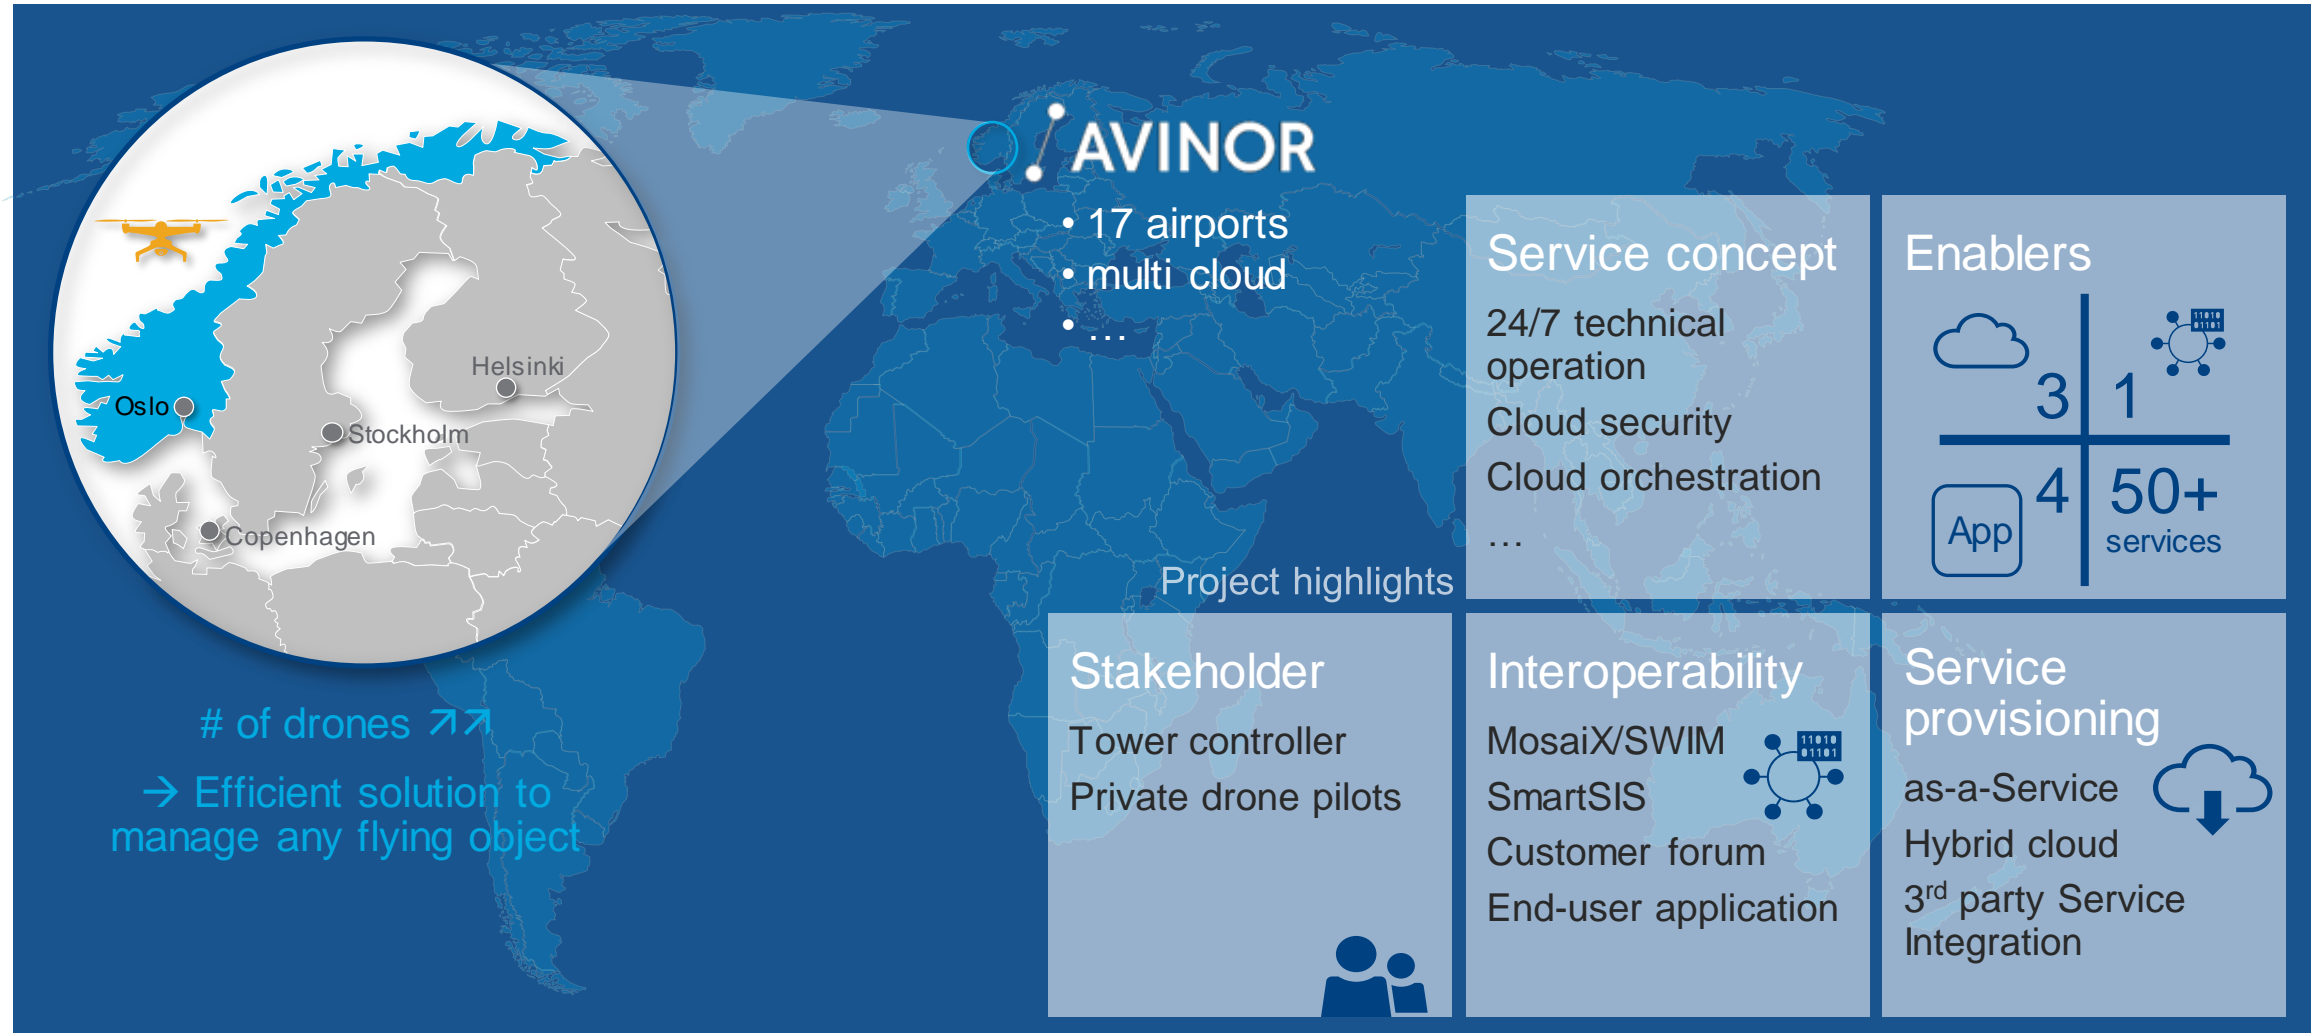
Helsinki

Oslo

Stockholm

Copenhagen

AVINOR

• 17 airports
• multi cloud
• …

# of drones ↗↗

→ Efficient solution to manage any flying object

Project highlights

Service concept

24/7 technical operation

Cloud security

Cloud orchestration

…

Enablers

3

1

4

App

50+ services

Stakeholder

Tower controller

Private drone pilots

Interoperability

MosaiX/SWIM

SmartSIS

Customer forum

End-user application

Service provisioning

as-a-Service

Hybrid cloud

3$^{rd}$ party Service Integration